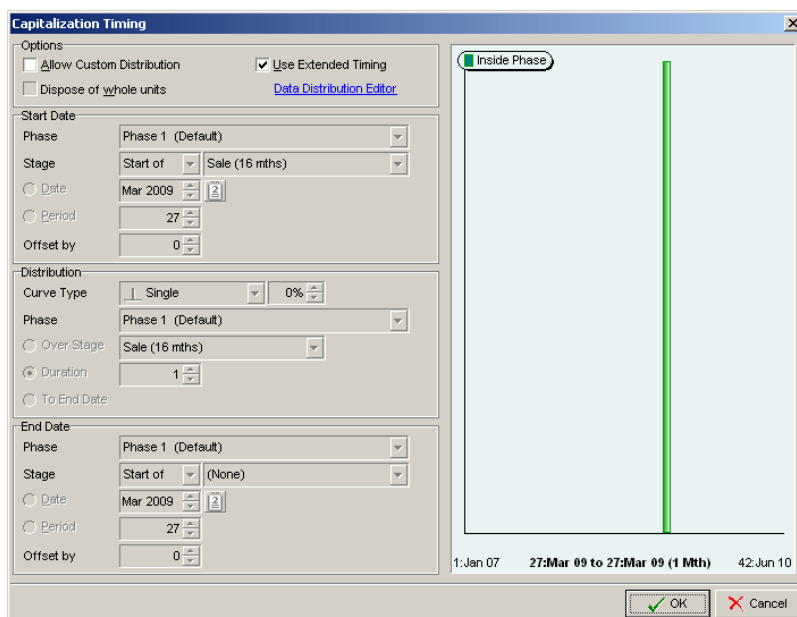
Capitalization Timing

Options

Allow Custom Distribution

Use Extended Timing

Dispose of whole units

Data Distribution Editor

Start Date

Phase | Phase 1 (Default)

Stage | Start of | Sale (16 mths)

Date | Mar 2009

Period | 27

Offset by | 0

Distribution

Curve Type | Single | 0%

Phase | Phase 1 (Default)

Over Stage | Sale (16 mths)

Duration | 1

To End Date

End Date

Phase | Phase 1 (Default)

Stage | Start of | (None)

Date | Mar 2009

Period | 27

Offset by | 0

Inside Phase

1:Jan 07

27:Mar 09 to 27:Mar 09 (1 Mth)

42:Jun 10

OK

Cancel